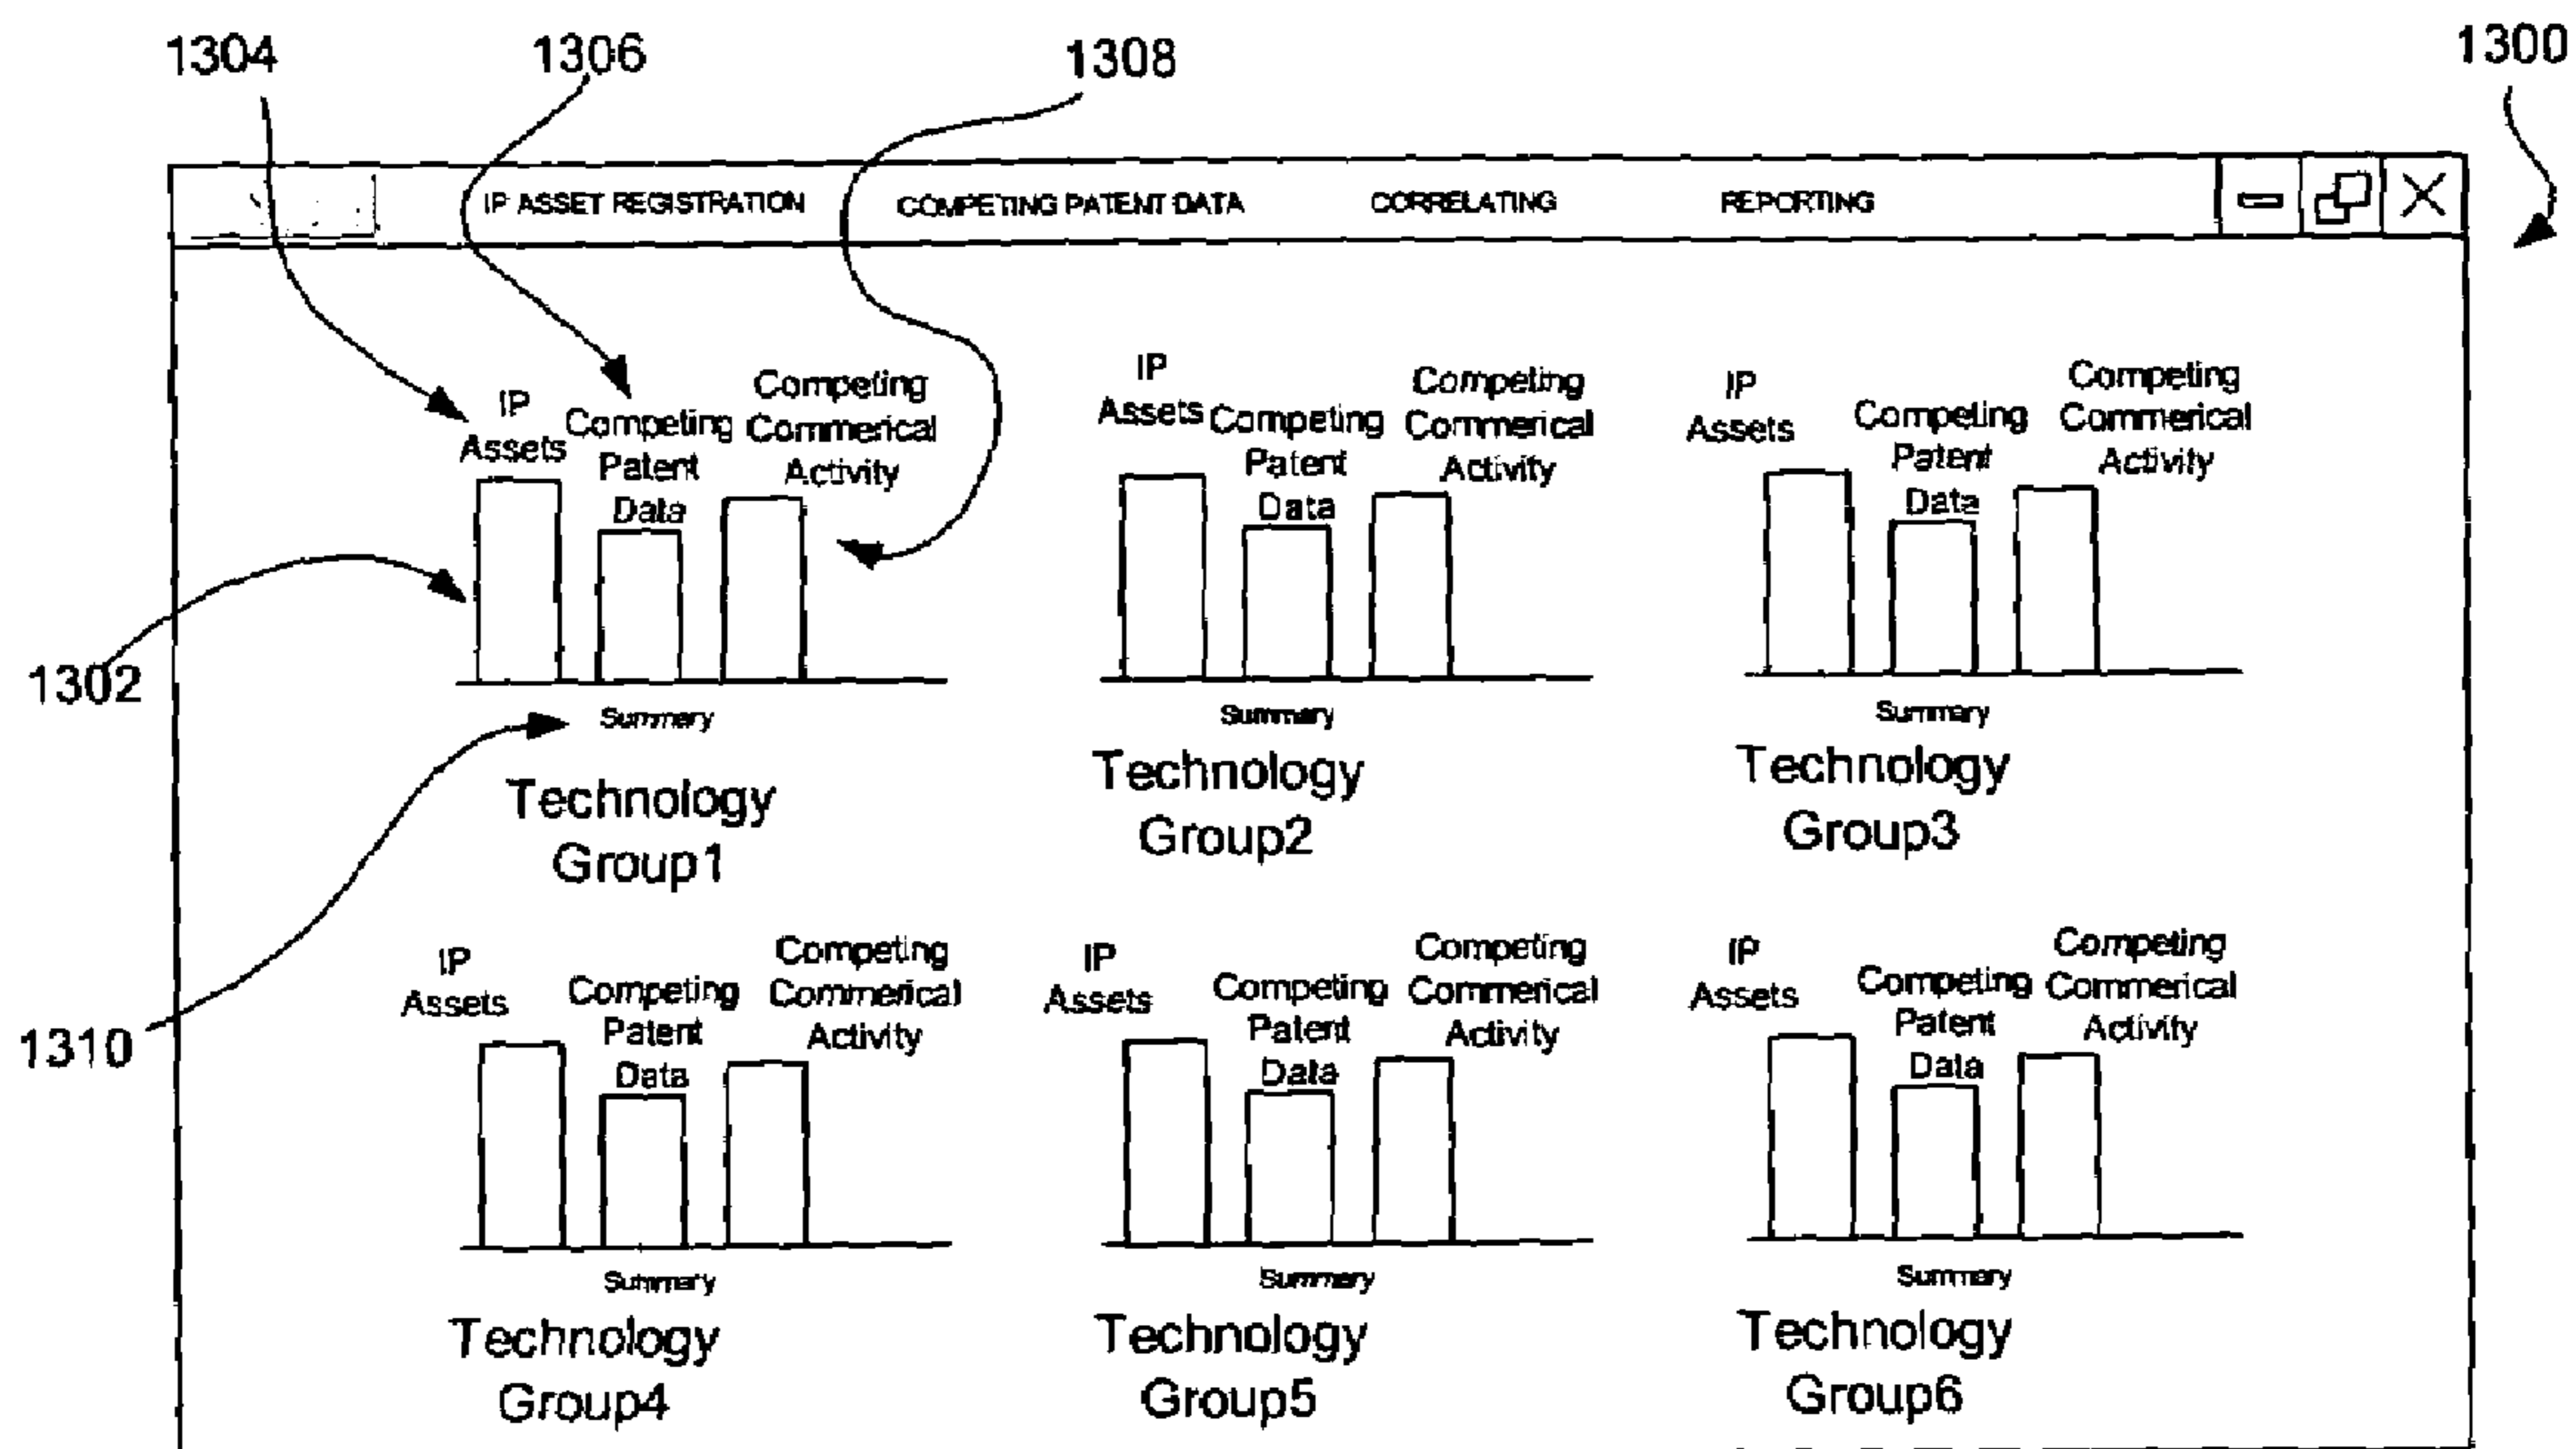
1304 1306 1308 1300

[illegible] IP ASSET REGISTRATION COMPETING PATENT DATA CORRELATING REPORTING

IP Assets Competing Patent Data Competing Commerical Activity
1302
Summary
Technology Group1

IP Assets Competing Patent Data Competing Commerical Activity
Summary
Technology Group2

IP Assets Competing Patent Data Competing Commerical Activity
Summary
Technology Group3

1310
IP Assets Competing Patent Data Competing Commerical Activity
Summary
Technology Group4

IP Assets Competing Patent Data Competing Commerical Activity
Summary
Technology Group5

IP Assets Competing Patent Data Competing Commerical Activity
Summary
Technology Group6